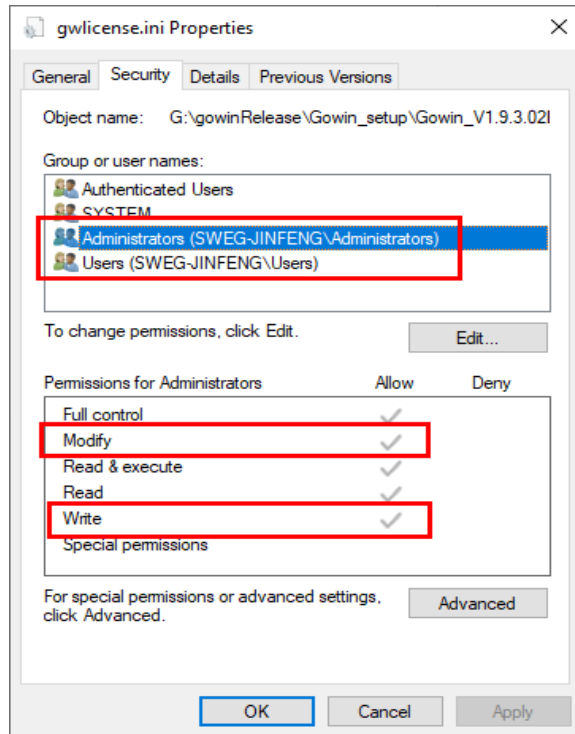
gwlicense.ini Properties

General | Security | Details | Previous Versions

Object name: G:\gowinRelease\Gowin_setup\Gowin_V1.9.3.02I

Group or user names:

Authenticated Users
SYSTEM
Administrators (SWEG-JINFENG\Administrators)
Users (SWEG-JINFENG\Users)

To change permissions, click Edit.

Edit...

| Permissions for Administrators | Allow | Deny |
|---|---|---|
| Full control | ✓ | |
| Modify | ✓ | |
| Read & execute | ✓ | |
| Read | ✓ | |
| Write | ✓ | |
| Special permissions | | |

For special permissions or advanced settings, click Advanced.

Advanced

OK Cancel Apply